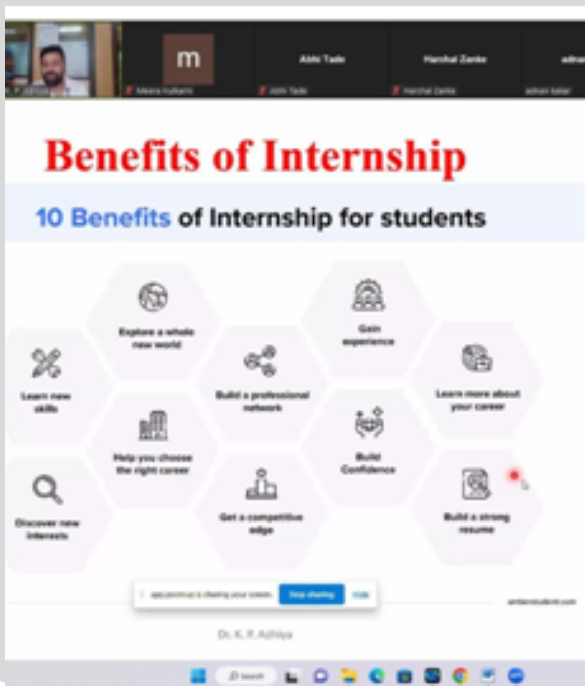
m

Abhi Tade

Harshal Zanke

Meera Kulkarni

Abhi Tade

Harshal Zanke

Benefits of Internship

10 Benefits of Internship for students

Explore a whole new world

Gain experience

Learn new skills

Build a professional network

Learn more about your career

Help you choose the right career

Build Confidence

Discover new interests

Get a competitive edge

Build a strong resume

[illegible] is sharing your screen. Stop sharing Hide

Dr. K. P. Adhiya

Search